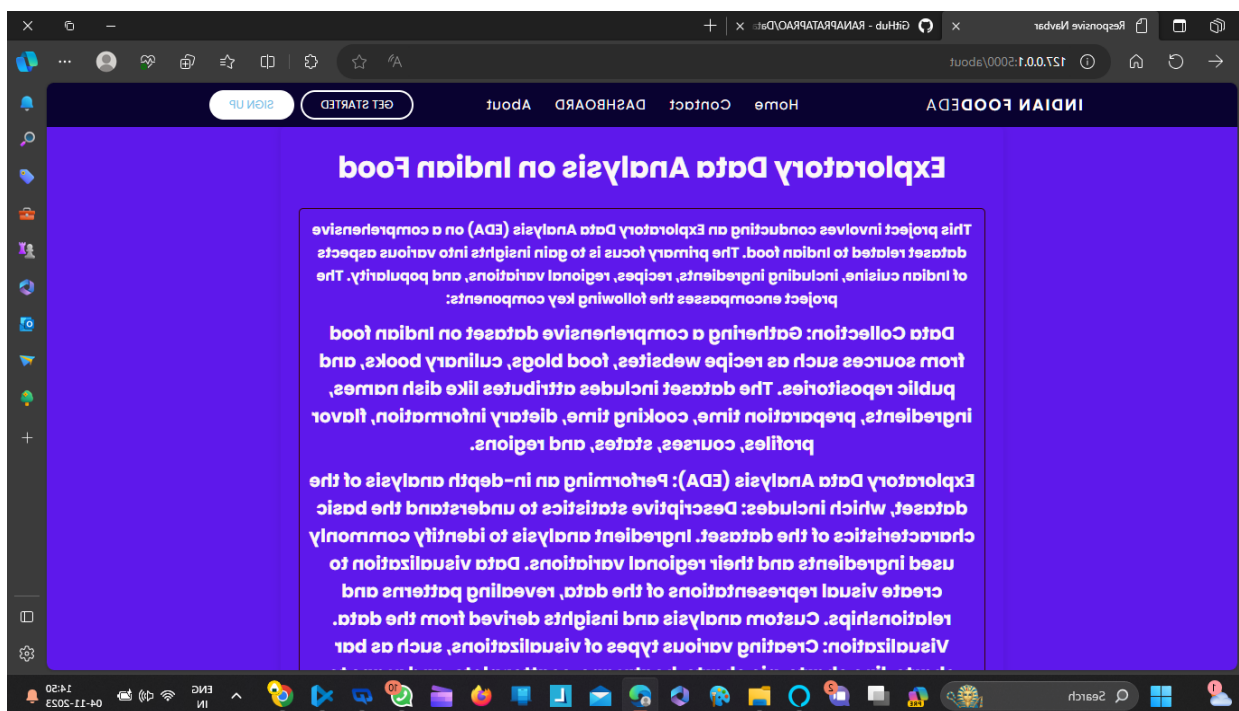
Responsive Navbar
GitHub - RANAPRATAPRAO/Dat
127.0.0.1:5000/about

INDIAN FOODEDA
Home
Contact
DASHBOARD
About
GET STARTED
SIGN UP

Exploratory Data Analysis on Indian Food

This project involves conducting an Exploratory Data Analysis (EDA) on a comprehensive dataset related to Indian food. The primary focus is to gain insights into various aspects of Indian cuisine, including ingredients, recipes, regional variations, and popularity. The project encompasses the following key components:

Data Collection: Gathering a comprehensive dataset on Indian food from sources such as recipe websites, food blogs, culinary books, and public repositories. The dataset includes attributes like dish names, ingredients, preparation time, cooking time, dietary information, flavor profiles, courses, states, and regions.

Exploratory Data Analysis (EDA): Performing an in-depth analysis of the dataset, which includes: Descriptive statistics to understand the basic characteristics of the dataset. Ingredient analysis to identify commonly used ingredients and their regional variations. Data visualization to create visual representations of the data, revealing patterns and relationships. Custom analysis and insights derived from the data. Visualization: Creating various types of visualizations, such as bar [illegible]

Search
ENG
IN
14:50
04-11-2023